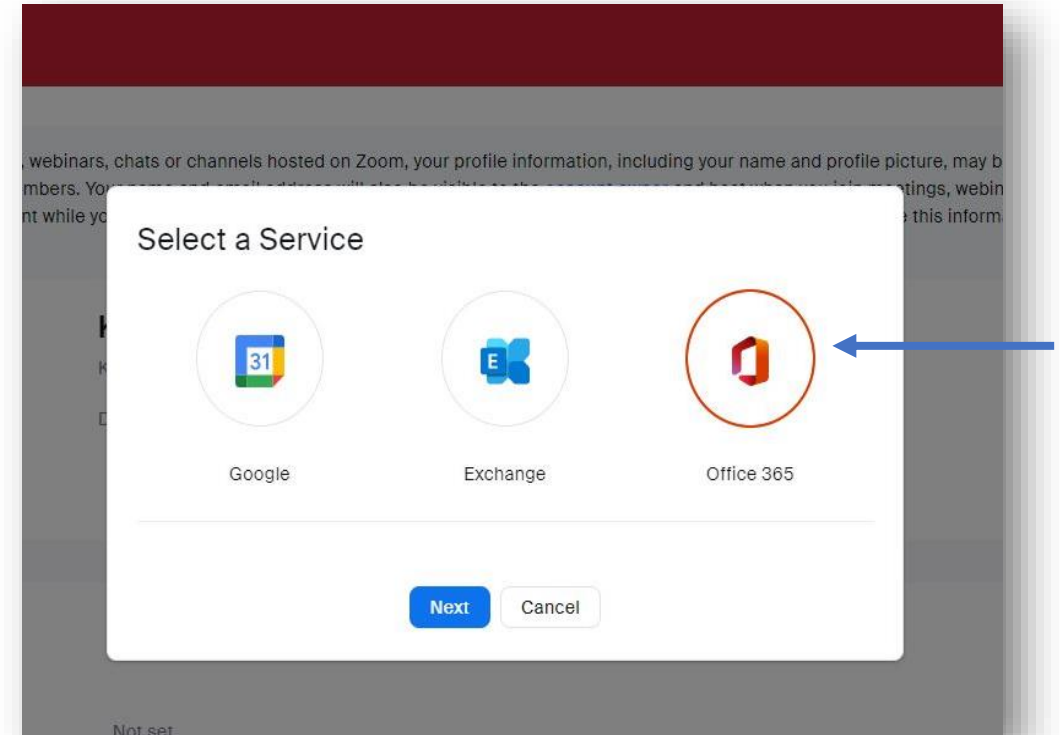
, webinars, chats or channels hosted on Zoom, your profile information, including your name and profile picture, may b
mbers. You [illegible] ings, webin
nt while yo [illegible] this inform

Select a Service

31

E

Google

Exchange

Office 365

Next

Cancel

Not set